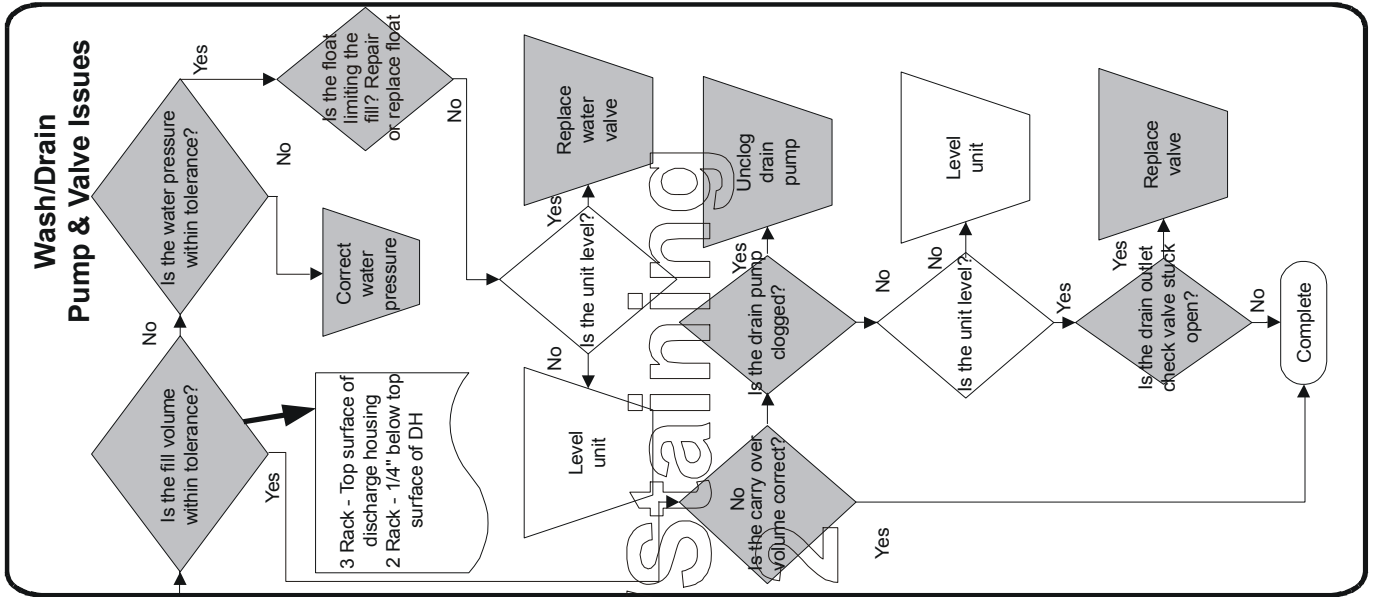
Wash/Drain
Pump & Valve Issues

Is the fill volume within tolerance?

No

Yes

3 Rack - Top surface of discharge housing
2 Rack - 1/4" below top surface of DH

Is the water pressure within tolerance?

Yes

No

Correct water pressure

Is the float limiting the fill? Repair or replace float

No

Replace water valve

Yes

Is the unit level?

No

Level unit

Unclog drain pump

Yes

Is the drain pump clogged?

No

Is the carry over volume correct?

Yes

Level unit

No

Is the unit level?

Yes

Replace valve

Yes

Is the drain outlet check valve stuck open?

No

Complete

Staining